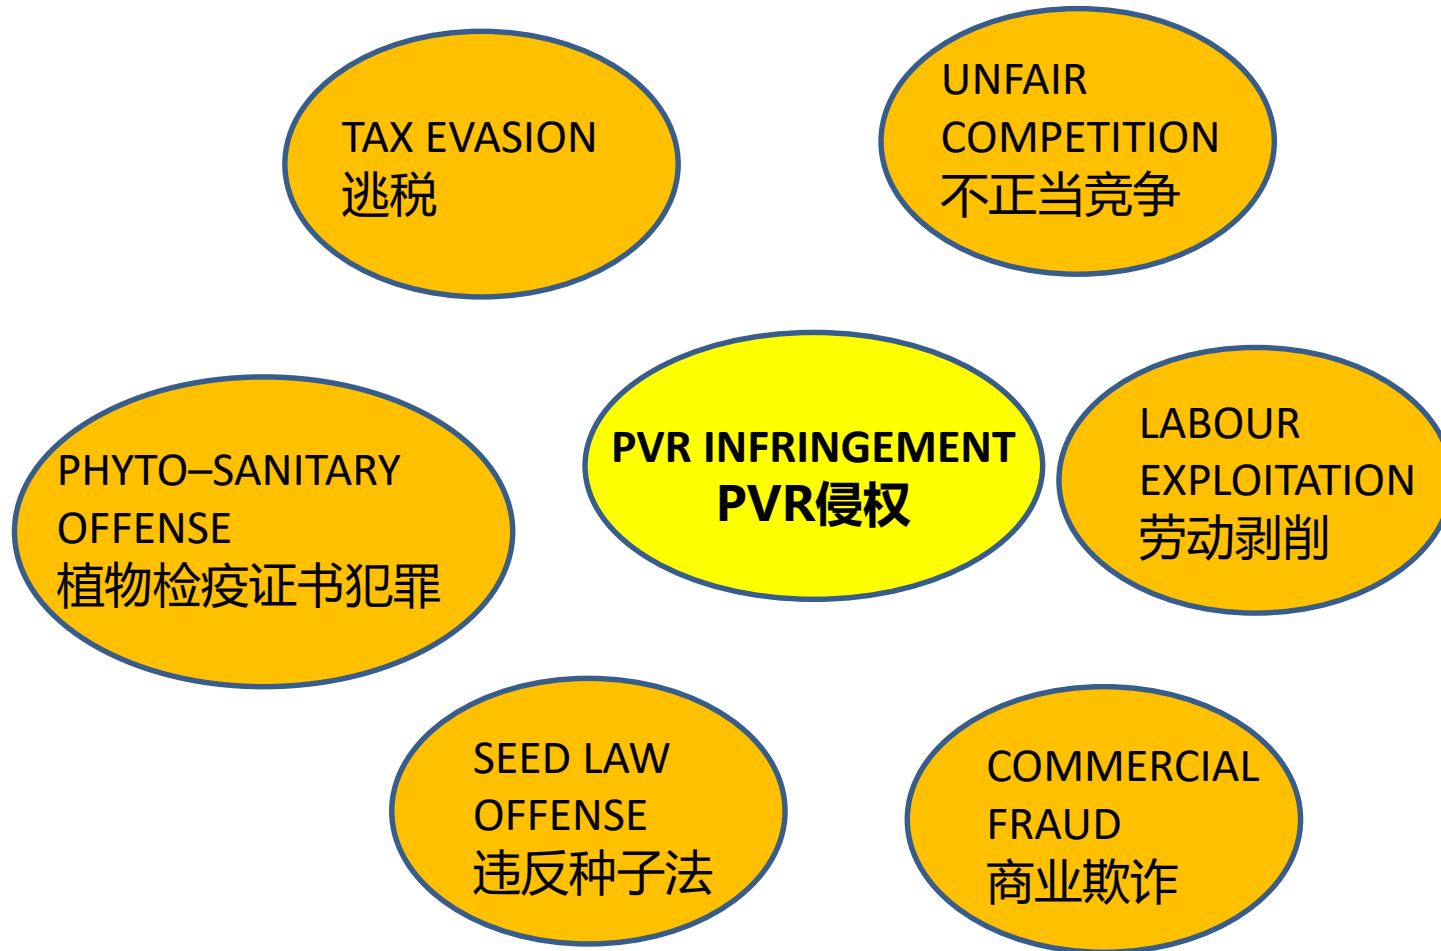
TAX EVASION
逃税

UNFAIR COMPETITION
不正当竞争

PHYTO–SANITARY OFFENSE
植物检疫证书犯罪

PVR INFRINGEMENT
PVR侵权

LABOUR EXPLOITATION
劳动剥削

SEED LAW OFFENSE
违反种子法

COMMERCIAL FRAUD
商业欺诈